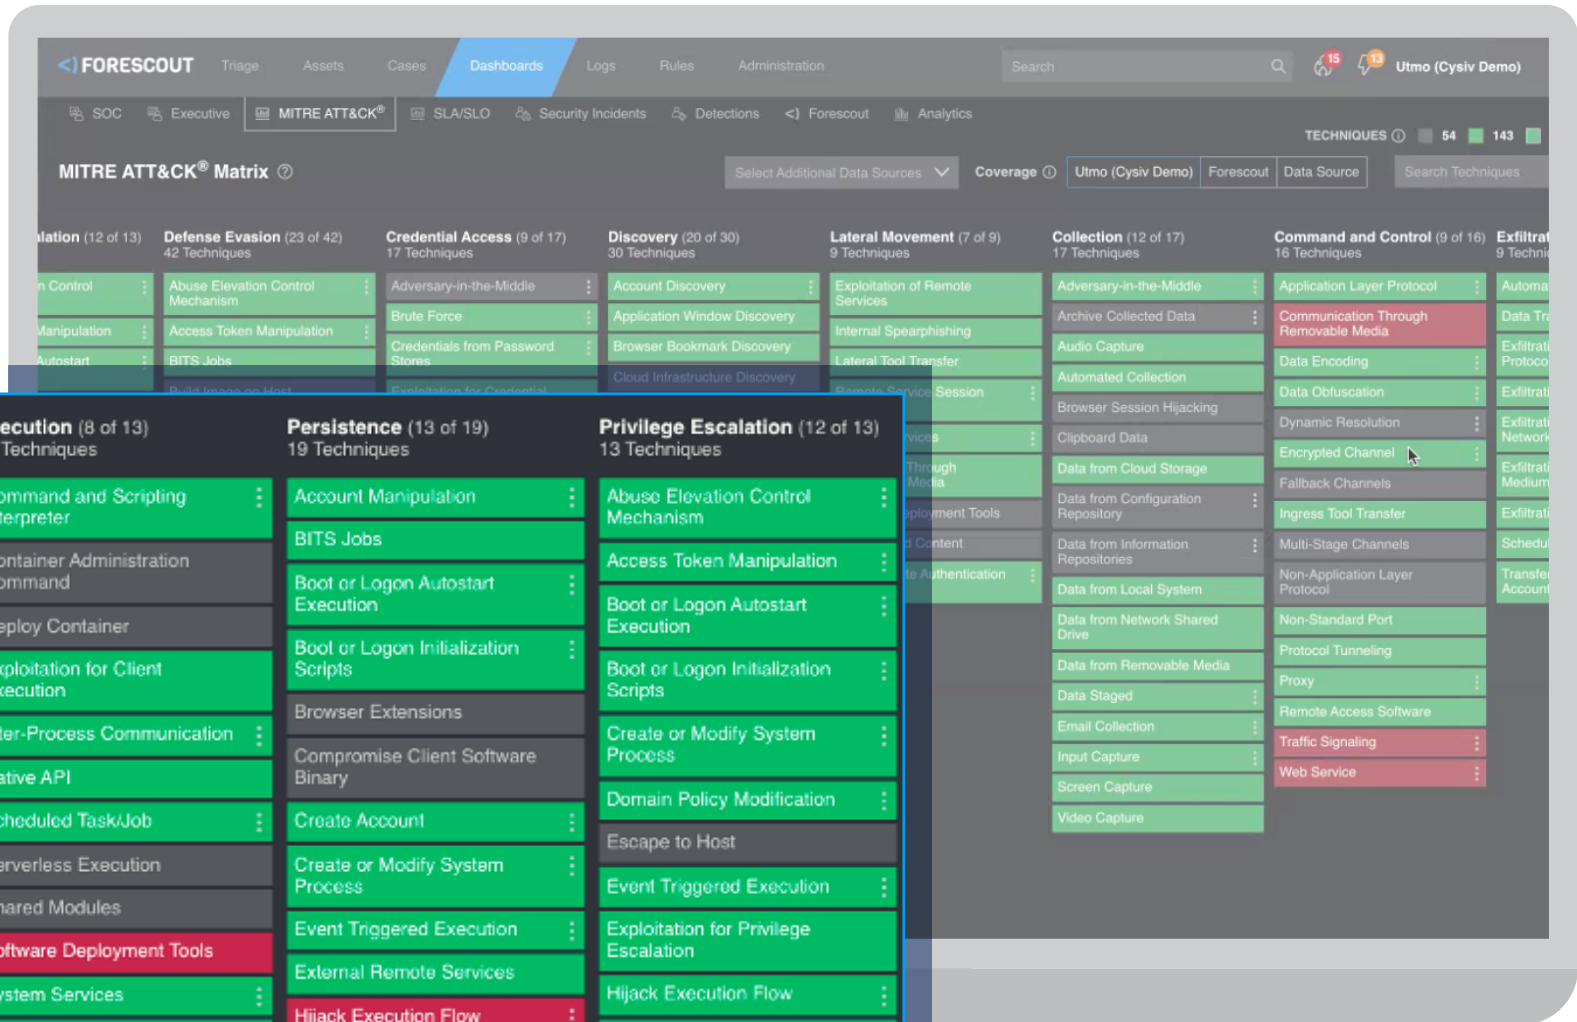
FORESCOUT Triage Assets Cases Dashboards Logs Rules Administration Search 15 13 Utmo (Cysiv Demo)

SOC Executive MITRE ATT&CK® SLA/SLO Security Incidents Detections Forescout Analytics

TECHNIQUES 54 143

MITRE ATT&CK® Matrix

Select Additional Data Sources Coverage Utmo (Cysiv Demo) Forescout Data Source Search Techniques

lation (12 of 13)
n Control
anipulation
utostart

Defense Evasion (23 of 42)
42 Techniques
Abuse Elevation Control Mechanism
Access Token Manipulation
BITS Jobs

Credential Access (9 of 17)
17 Techniques
Adversary-in-the-Middle
Brute Force
Credentials from Password Stores

Discovery (20 of 30)
30 Techniques
Account Discovery
Application Window Discovery
Browser Bookmark Discovery
Cloud Infrastructure Discovery

Lateral Movement (7 of 9)
9 Techniques
Exploitation of Remote Services
Internal Spearphishing
Lateral Tool Transfer
Session
vices
Through Media
ployment Tools
d Content
te Authentication

Collection (12 of 17)
17 Techniques
Adversary-in-the-Middle
Archive Collected Data
Audio Capture
Automated Collection
Browser Session Hijacking
Clipboard Data
Data from Cloud Storage
Data from Configuration Repository
Data from Information Repositories
Data from Local System
Data from Network Shared Drive
Data from Removable Media
Data Staged
Email Collection
Input Capture
Screen Capture
Video Capture

Command and Control (9 of 16)
16 Techniques
Application Layer Protocol
Communication Through Removable Media
Data Encoding
Data Obfuscation
Dynamic Resolution
Encrypted Channel
Fallback Channels
Ingress Tool Transfer
Multi-Stage Channels
Non-Application Layer Protocol
Non-Standard Port
Protocol Tunneling
Proxy
Remote Access Software
Traffic Signaling
Web Service

Exfiltrat
9 Techni
Automa
Data Tr
Exfiltrati Protoco
Exfiltrati
Exfiltrati Network
Exfiltrati Medium
Exfiltrati
Schedu
Transfe Account

ecution (8 of 13)
Techniques
ommand and Scripting terpreter
ontainer Administration ommand
eploy Container
xploitation for Client xecution
ter-Process Communication
ative API
cheduled Task/Job
erverless Execution
hared Modules
oftware Deployment Tools
ystem Services

Persistence (13 of 19)
19 Techniques
Account Manipulation
BITS Jobs
Boot or Logon Autostart Execution
Boot or Logon Initialization Scripts
Browser Extensions
Compromise Client Software Binary
Create Account
Create or Modify System Process
Event Triggered Execution
External Remote Services
Hijack Execution Flow

Privilege Escalation (12 of 13)
13 Techniques
Abuse Elevation Control Mechanism
Access Token Manipulation
Boot or Logon Autostart Execution
Boot or Logon Initialization Scripts
Create or Modify System Process
Domain Policy Modification
Escape to Host
Event Triggered Execution
Exploitation for Privilege Escalation
Hijack Execution Flow